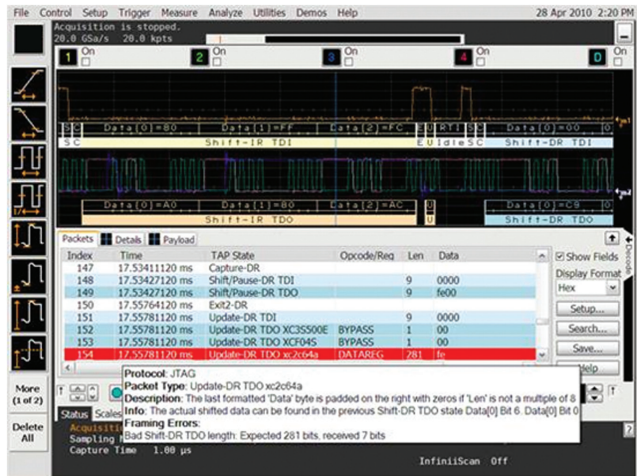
File Control Setup Trigger Measure Analyze Utilities Demos Help 28 Apr 2010 2:20 PM

Acquisition is stopped.
20.0 GSa/s 20.0 kpts

1 On 2 On 3 On 4 On D On

Data(0)=0B Data(1)=FF Data(2)=FC Data(0)=00
S C Shift-IR TDI E U Idle S C Shift-DR TDI

Data(0)=A0 Data(1)=80 Data(2)=AC Data(0)=C9
Shift-IR TDO U Shift-DR TDO

Packets Details Payload

| Index | Time | TAP State | Opcode/Req | Len | Data |
|---|---|---|---|---|---|
| 147 | 17.53411120 ms | Capture-DR | | | |
| 148 | 17.53427120 ms | Shift/Pause-DR TDI | | 9 | 0000 |
| 149 | 17.53427120 ms | Shift/Pause-DR TDO | | 9 | fe00 |
| 150 | 17.55764120 ms | Exit2-DR | | | |
| 151 | 17.55781120 ms | Update-DR TDI | | 9 | 0000 |
| 152 | 17.55781120 ms | Update-DR TDO XC3S500E | BYPASS | 1 | 00 |
| 153 | 17.55781120 ms | Update-DR TDO XCF04S | BYPASS | 1 | 00 |
| 154 | 17.55781120 ms | Update-DR TDO xc2c64a | DATAREG | 281 | fe |

Show Fields
Display Format
Hex
Setup...
Search...
Save...
Help

Protocol: JTAG
Packet Type: Update-DR TDO xc2c64a
Description: The last formatted 'Data' byte is padded on the right with zeros if 'Len' is not a multiple of 8
Info: The actual shifted data can be found in the previous Shift-DR TDO state Data[0] Bit 6. Data[0] Bit 0
Framing Errors:
Bad Shift-DR TDO length: Expected 281 bits, received 7 bits

More (1 of 2)
Delete All

Status Scales
Acquisitio
Sampling M
Capture Time 1.00 µs
InfiniiScan Off